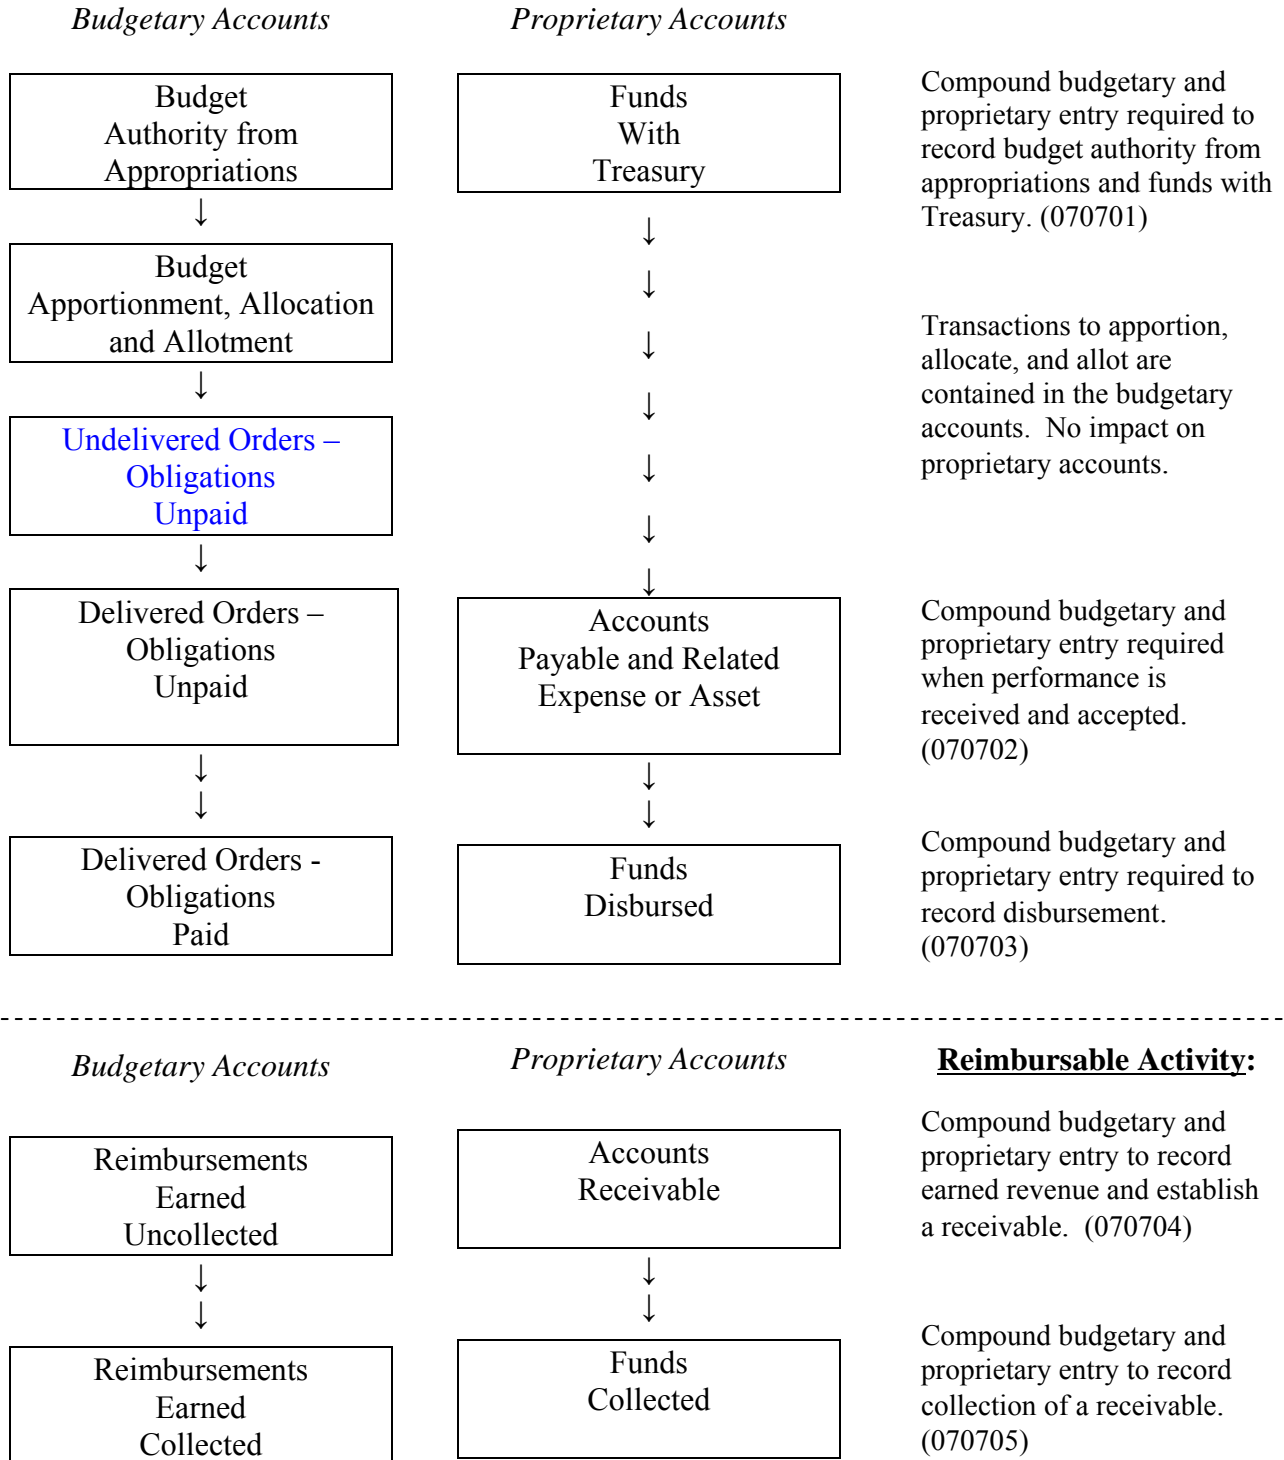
*Budgetary Accounts*

Budget Authority from Appropriations

↓

Budget Apportionment, Allocation and Allotment

↓

Undelivered Orders – Obligations Unpaid

↓

Delivered Orders – Obligations Unpaid

↓
↓

Delivered Orders - Obligations Paid

*Proprietary Accounts*

Funds With Treasury

↓
↓
↓
↓
↓
↓
↓

Accounts Payable and Related Expense or Asset

↓
↓

Funds Disbursed

Compound budgetary and proprietary entry required to record budget authority from appropriations and funds with Treasury. (070701)

Transactions to apportion, allocate, and allot are contained in the budgetary accounts. No impact on proprietary accounts.

Compound budgetary and proprietary entry required when performance is received and accepted. (070702)

Compound budgetary and proprietary entry required to record disbursement. (070703)

*Budgetary Accounts*

Reimbursements Earned Uncollected

↓
↓

Reimbursements Earned Collected

*Proprietary Accounts*

Accounts Receivable

↓
↓

Funds Collected

**Reimbursable Activity:**

Compound budgetary and proprietary entry to record earned revenue and establish a receivable. (070704)

Compound budgetary and proprietary entry to record collection of a receivable. (070705)